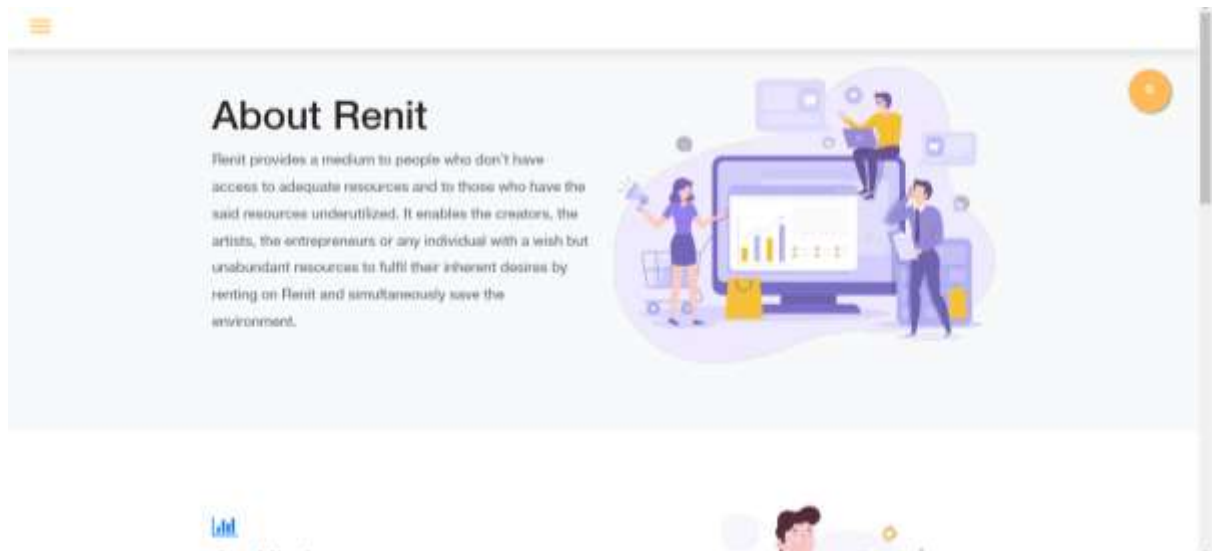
About Renit

Renit provides a medium to people who don't have access to adequate resources and to those who have the said resources underutilized. It enables the creators, the artists, the entrepreneurs or any individual with a wish but unabundant resources to fulfil their inherent desires by renting on Renit and simultaneously save the environment.